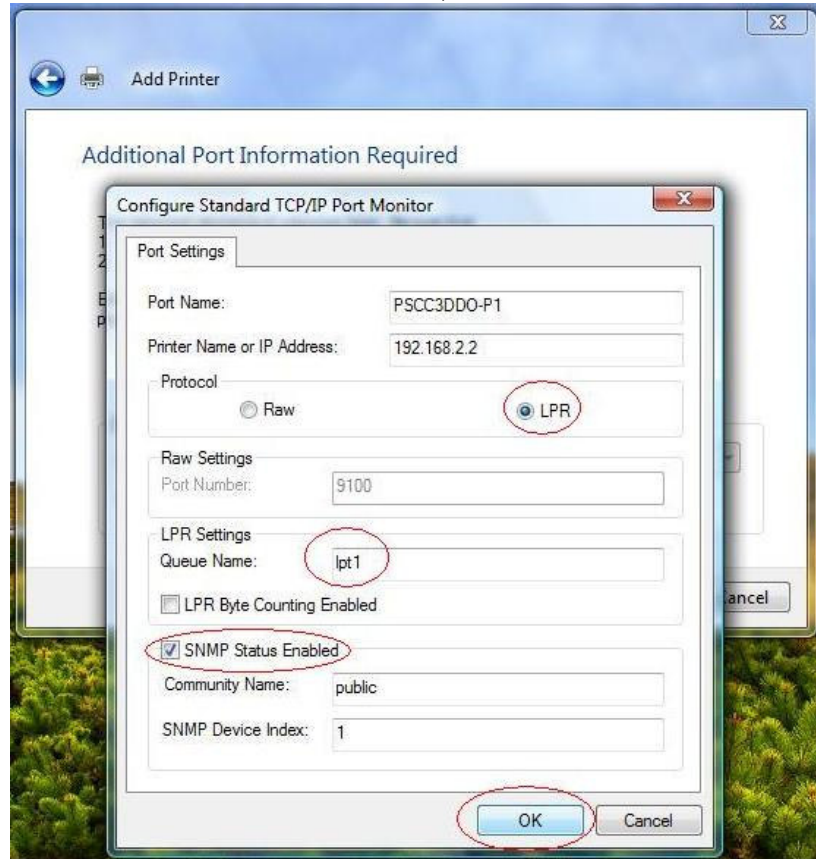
Add Printer

Additional Port Information Required

Configure Standard TCP/IP Port Monitor

Port Settings

Port Name: PSCC3DDO-P1

Printer Name or IP Address: 192.168.2.2

Protocol

Raw

LPR

Raw Settings

Port Number: 9100

LPR Settings

Queue Name: lpt1

LPR Byte Counting Enabled

SNMP Status Enabled

Community Name: public

SNMP Device Index: 1

OK

Cancel

ancel